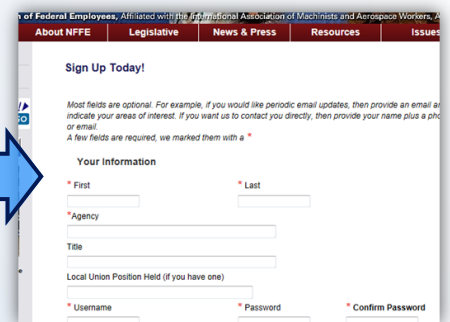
n of Federal Employees, Affiliated with the International Association of Machinists and Aerospace Workers, A

About NFFE | Legislative | News & Press | Resources | Issues

Sign Up Today!

Most fields are optional. For example, if you would like periodic email updates, then provide an email ar indicate your areas of interest. If you want us to contact you directly, then provide your name plus a pho or email.
A few fields are required, we marked them with a *

Your Information

* First

* Last

*Agency

Title

Local Union Position Held (if you have one)

* Username

* Password

* Confirm Password